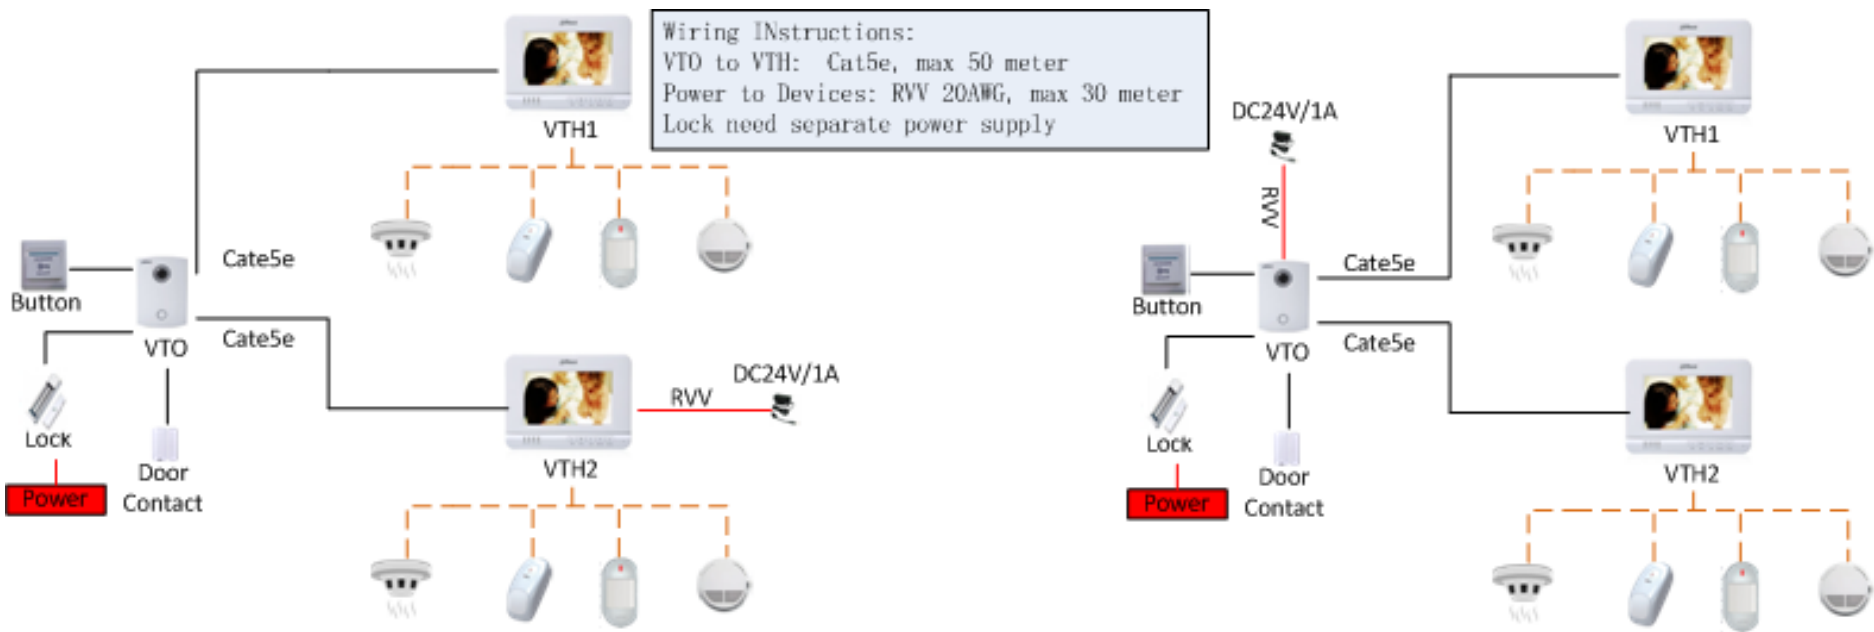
Wiring INstructions:
VTO to VTH: Cat5e, max 50 meter
Power to Devices: RVV 20AWG, max 30 meter
Lock need separate power supply

VTH1

Button

Cate5e

VTO

Cate5e

Lock

Power

Door Contact

VTH2

RVV

DC24V/1A

DC24V/1A

RVV

VTH1

Button

Cate5e

VTO

Cate5e

Lock

Power

Door Contact

VTH2